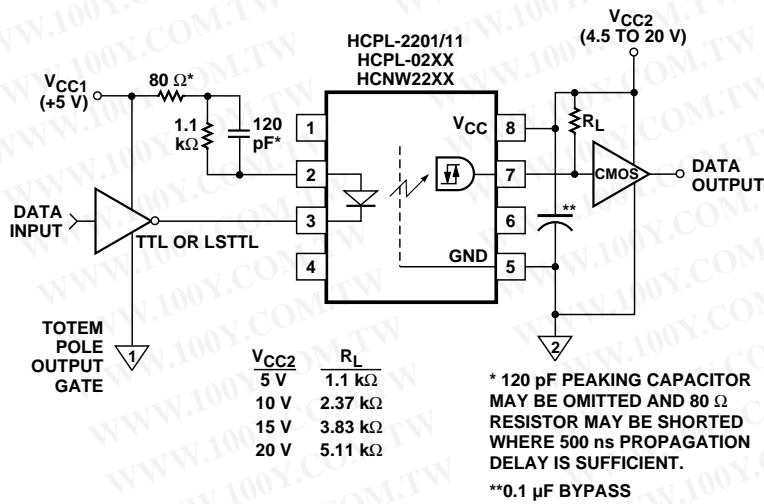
HCPL-2201/11
HCPL-02XX
HCNW22XX

$V_{CC2}$
(4.5 TO 20 V)

$V_{CC1}$
(+5 V)

80 Ω*

1.1 kΩ

120 pF*

1
2
3
4

$V_{CC}$
8
7
6
GND
5

$R_L$

CMOS

DATA OUTPUT

**

DATA INPUT

TTL OR LSTTL

TOTEM POLE OUTPUT GATE

1

2

| $V_{CC2}$ | $R_L$ |
|---|---|
| 5 V | 1.1 kΩ |
| 10 V | 2.37 kΩ |
| 15 V | 3.83 kΩ |
| 20 V | 5.11 kΩ |

* 120 pF PEAKING CAPACITOR MAY BE OMITTED AND 80 Ω RESISTOR MAY BE SHORTED WHERE 500 ns PROPAGATION DELAY IS SUFFICIENT.

**0.1 µF BYPASS

WWW.100Y.COM.TW